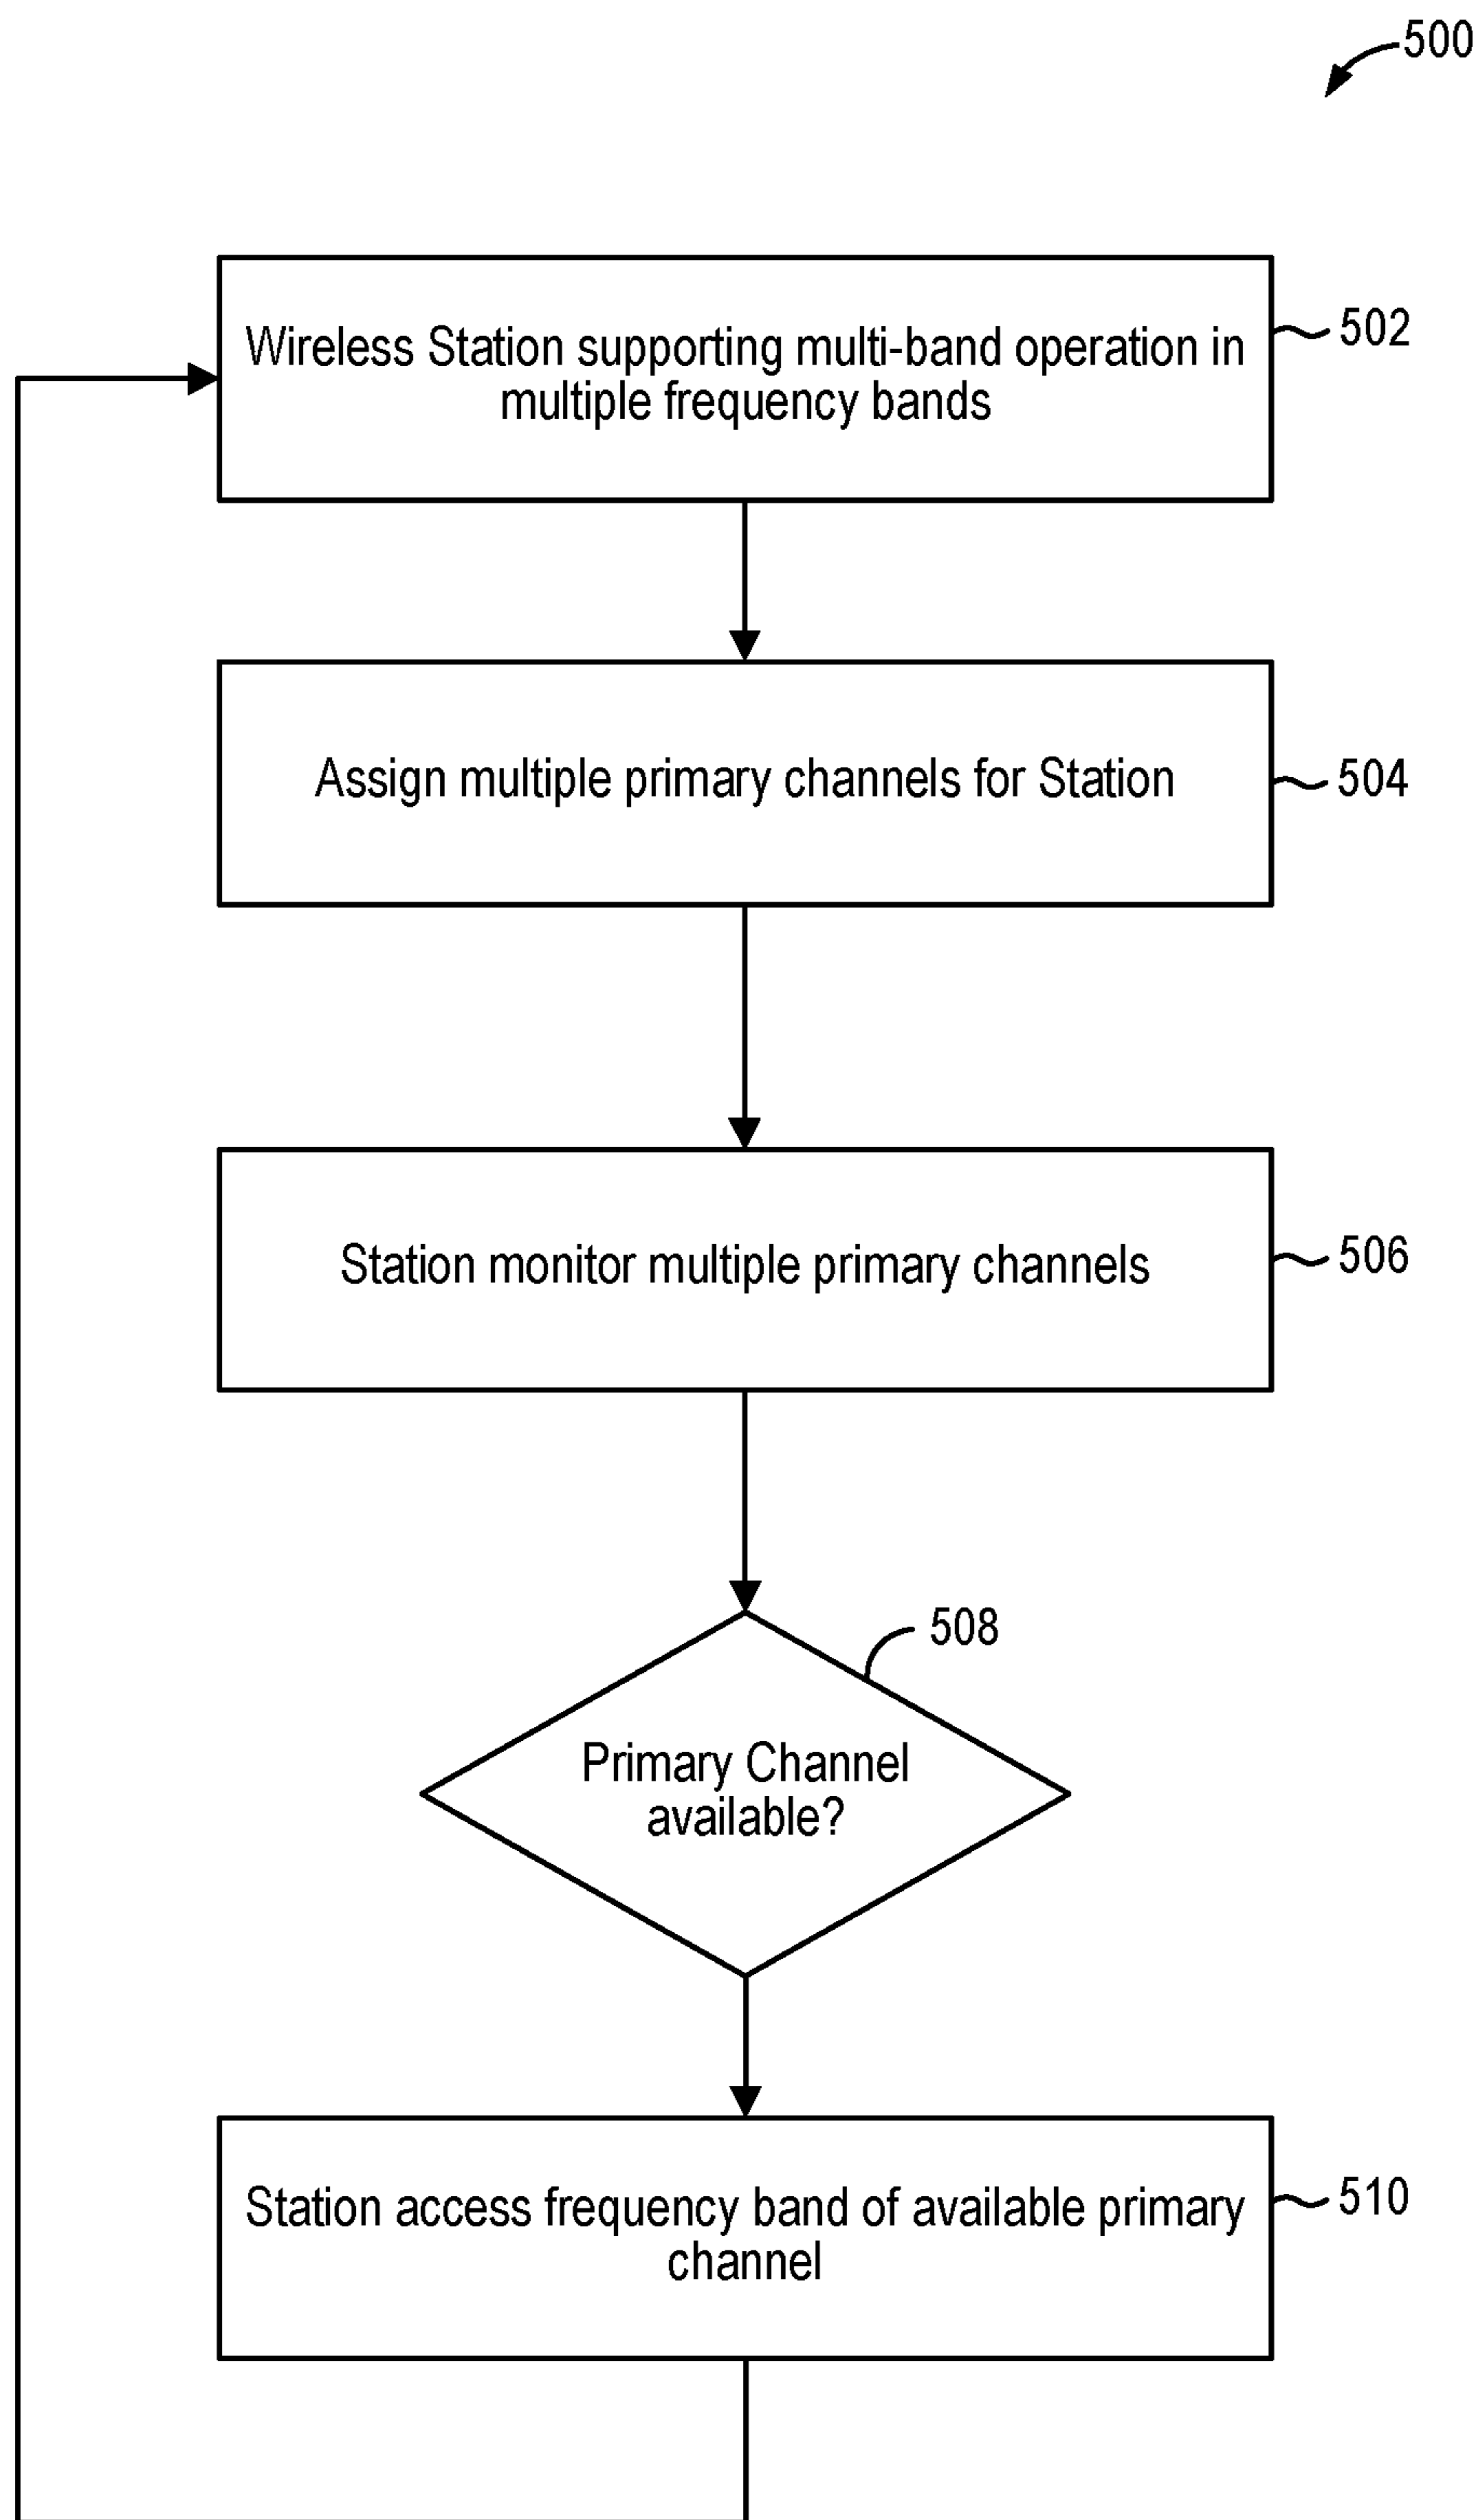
500

Wireless Station supporting multi-band operation in multiple frequency bands

502

Assign multiple primary channels for Station

504

Station monitor multiple primary channels

506

508

Primary Channel available?

Station access frequency band of available primary channel

510